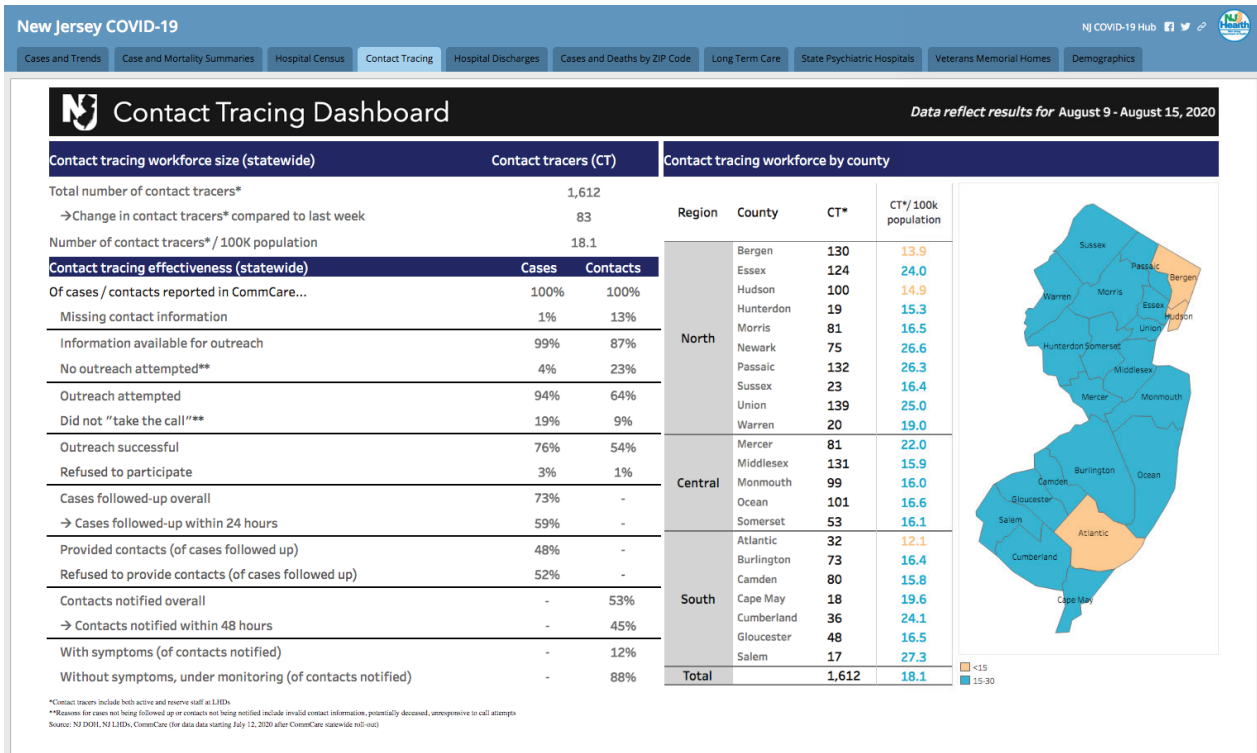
New Jersey COVID-19

NJ COVID-19 Hub

NJ Health

Cases and Trends | Case and Mortality Summaries | Hospital Census | Contact Tracing | Hospital Discharges | Cases and Deaths by ZIP Code | Long Term Care | State Psychiatric Hospitals | Veterans Memorial Homes | Demographics

NJ Contact Tracing Dashboard

Data reflect results for August 9 - August 15, 2020

| Contact tracing workforce size (statewide) | Contact tracers (CT) |
|---|---|
| Total number of contact tracers* | 1,612 |
| →Change in contact tracers* compared to last week | 83 |
| Number of contact tracers* / 100K population | 18.1 |

| Contact tracing effectiveness (statewide) | Cases | Contacts |
|---|---|---|
| Of cases / contacts reported in CommCare... | 100% | 100% |
| Missing contact information | 1% | 13% |
| Information available for outreach | 99% | 87% |
| No outreach attempted** | 4% | 23% |
| Outreach attempted | 94% | 64% |
| Did not "take the call"** | 19% | 9% |
| Outreach successful | 76% | 54% |
| Refused to participate | 3% | 1% |
| Cases followed-up overall | 73% | - |
| → Cases followed-up within 24 hours | 59% | - |
| Provided contacts (of cases followed up) | 48% | - |
| Refused to provide contacts (of cases followed up) | 52% | - |
| Contacts notified overall | - | 53% |
| → Contacts notified within 48 hours | - | 45% |
| With symptoms (of contacts notified) | - | 12% |
| Without symptoms, under monitoring (of contacts notified) | - | 88% |

*Contact tracers include both active and reserve staff at LHDs
**Reasons for cases not being followed up or contacts not being notified include invalid contact information, potentially deceased, unresponsive to call attempts
Source: NJ DOH, NJ LHDs, CommCare (for data data starting July 12, 2020 after CommCare statewide roll-out)

Contact tracing workforce by county

| Region | County | CT* | CT*/ 100k population |
|---|---|---|---|
| North | Bergen | 130 | 13.9 |
| | Essex | 124 | 24.0 |
| | Hudson | 100 | 14.9 |
| | Hunterdon | 19 | 15.3 |
| | Morris | 81 | 16.5 |
| | Newark | 75 | 26.6 |
| | Passaic | 132 | 26.3 |
| | Sussex | 23 | 16.4 |
| | Union | 139 | 25.0 |
| | Warren | 20 | 19.0 |
| Central | Mercer | 81 | 22.0 |
| | Middlesex | 131 | 15.9 |
| | Monmouth | 99 | 16.0 |
| | Ocean | 101 | 16.6 |
| | Somerset | 53 | 16.1 |
| South | Atlantic | 32 | 12.1 |
| | Burlington | 73 | 16.4 |
| | Camden | 80 | 15.8 |
| | Cape May | 18 | 19.6 |
| | Cumberland | 36 | 24.1 |
| | Gloucester | 48 | 16.5 |
| | Salem | 17 | 27.3 |
| Total | | 1,612 | 18.1 |

Sussex, Passaic, Bergen, Warren, Morris, Essex, Hudson, Union, Hunterdon, Somerset, Middlesex, Mercer, Monmouth, Burlington, Ocean, Camden, Gloucester, Salem, Atlantic, Cumberland, Cape May

<15
15-30